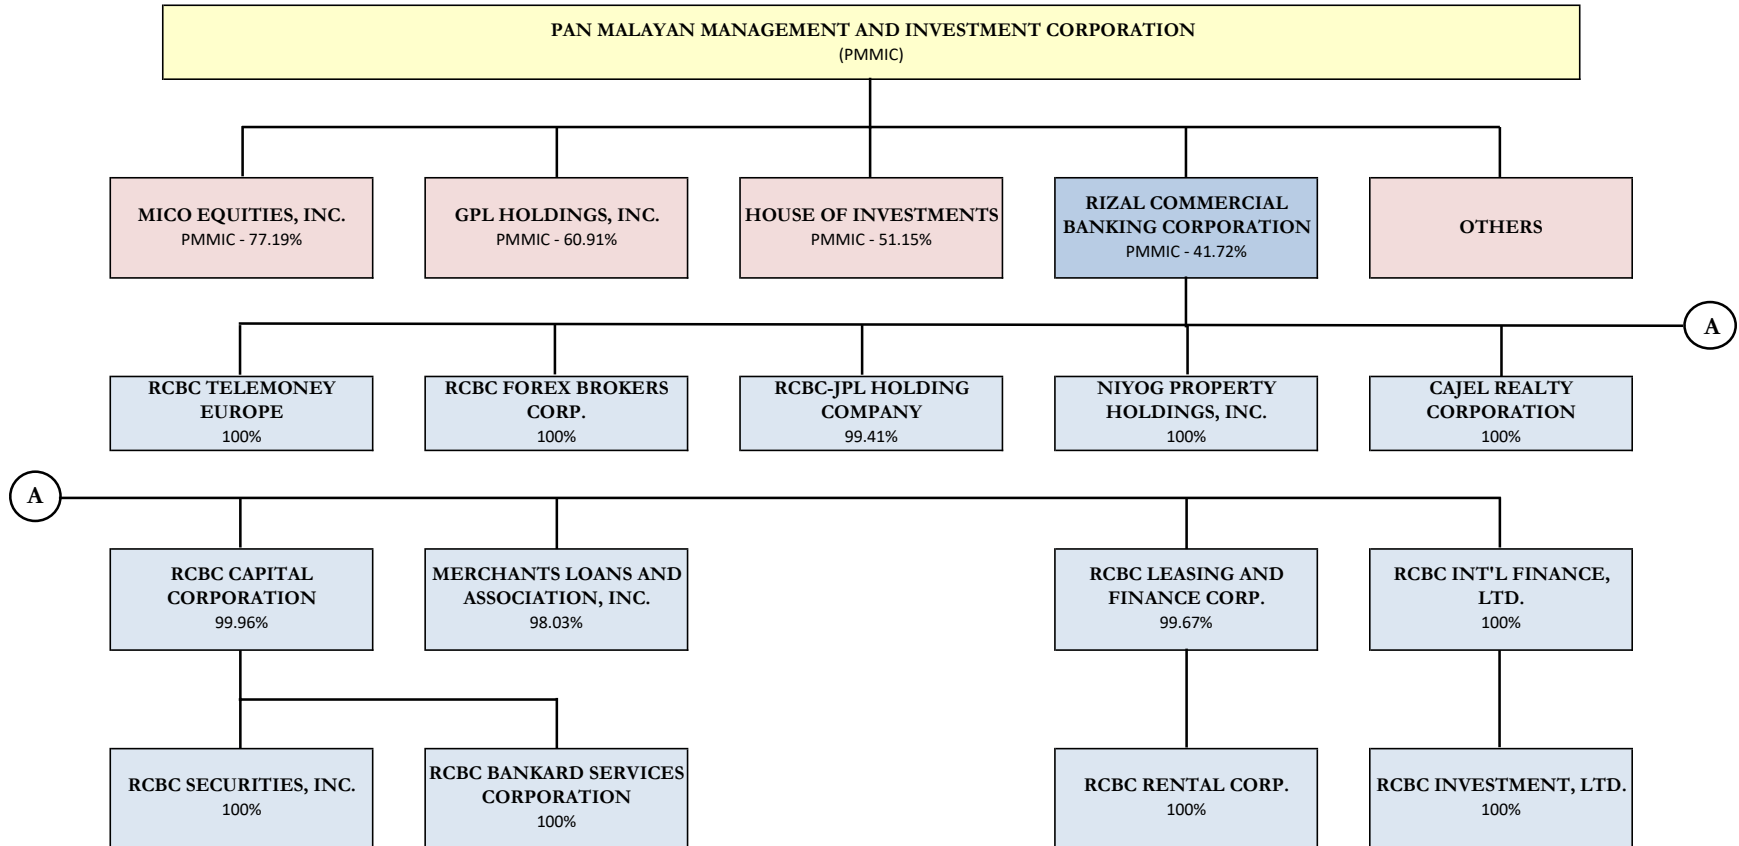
PAN MALAYAN MANAGEMENT AND INVESTMENT CORPORATION
(PMMIC)

MICO EQUITIES, INC.
PMMIC - 77.19%

GPL HOLDINGS, INC.
PMMIC - 60.91%

HOUSE OF INVESTMENTS
PMMIC - 51.15%

RIZAL COMMERCIAL BANKING CORPORATION
PMMIC - 41.72%

OTHERS

A

RCBC TELEMONEY EUROPE
100%

RCBC FOREX BROKERS CORP.
100%

RCBC-JPL HOLDING COMPANY
99.41%

NIYOG PROPERTY HOLDINGS, INC.
100%

CAJEL REALTY CORPORATION
100%

A

RCBC CAPITAL CORPORATION
99.96%

MERCHANTS LOANS AND ASSOCIATION, INC.
98.03%

RCBC LEASING AND FINANCE CORP.
99.67%

RCBC INT'L FINANCE, LTD.
100%

RCBC SECURITIES, INC.
100%

RCBC BANKARD SERVICES CORPORATION
100%

RCBC RENTAL CORP.
100%

RCBC INVESTMENT, LTD.
100%